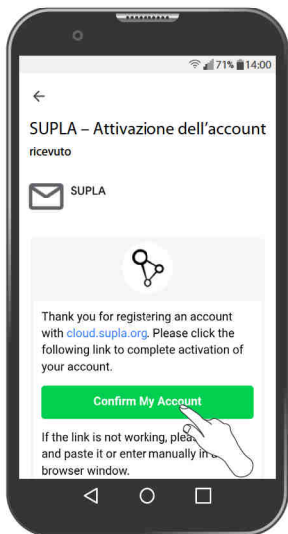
71% 14:00

←

SUPLA – Attivazione dell'account

ricevuto

SUPLA

Thank you for registering an account with cloud.supla.org. Please click the following link to complete activation of your account.

Confirm My Account

If the link is not working, plea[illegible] and paste it or enter manually in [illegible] browser window.